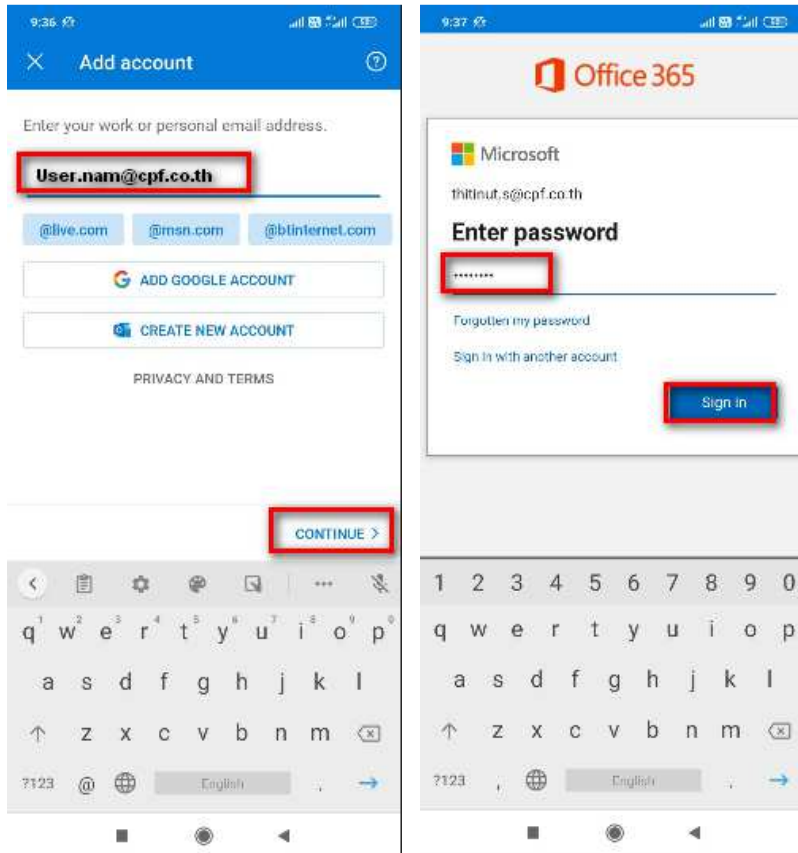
9:36

Add account

Enter your work or personal email address.

User.nam@cpf.co.th

@live.com @msn.com @btinternet.com

ADD GOOGLE ACCOUNT

CREATE NEW ACCOUNT

PRIVACY AND TERMS

CONTINUE >

q w e r t y u i o p
a s d f g h j k l
z x c v b n m
?123 @ English

9:37

Office 365

Microsoft

thitinut.s@cpf.co.th

Enter password

••••••••

Forgotten my password

Sign in with another account

Sign in

1 2 3 4 5 6 7 8 9 0
q w e r t y u i o p
a s d f g h j k l
z x c v b n m
?123 , English .